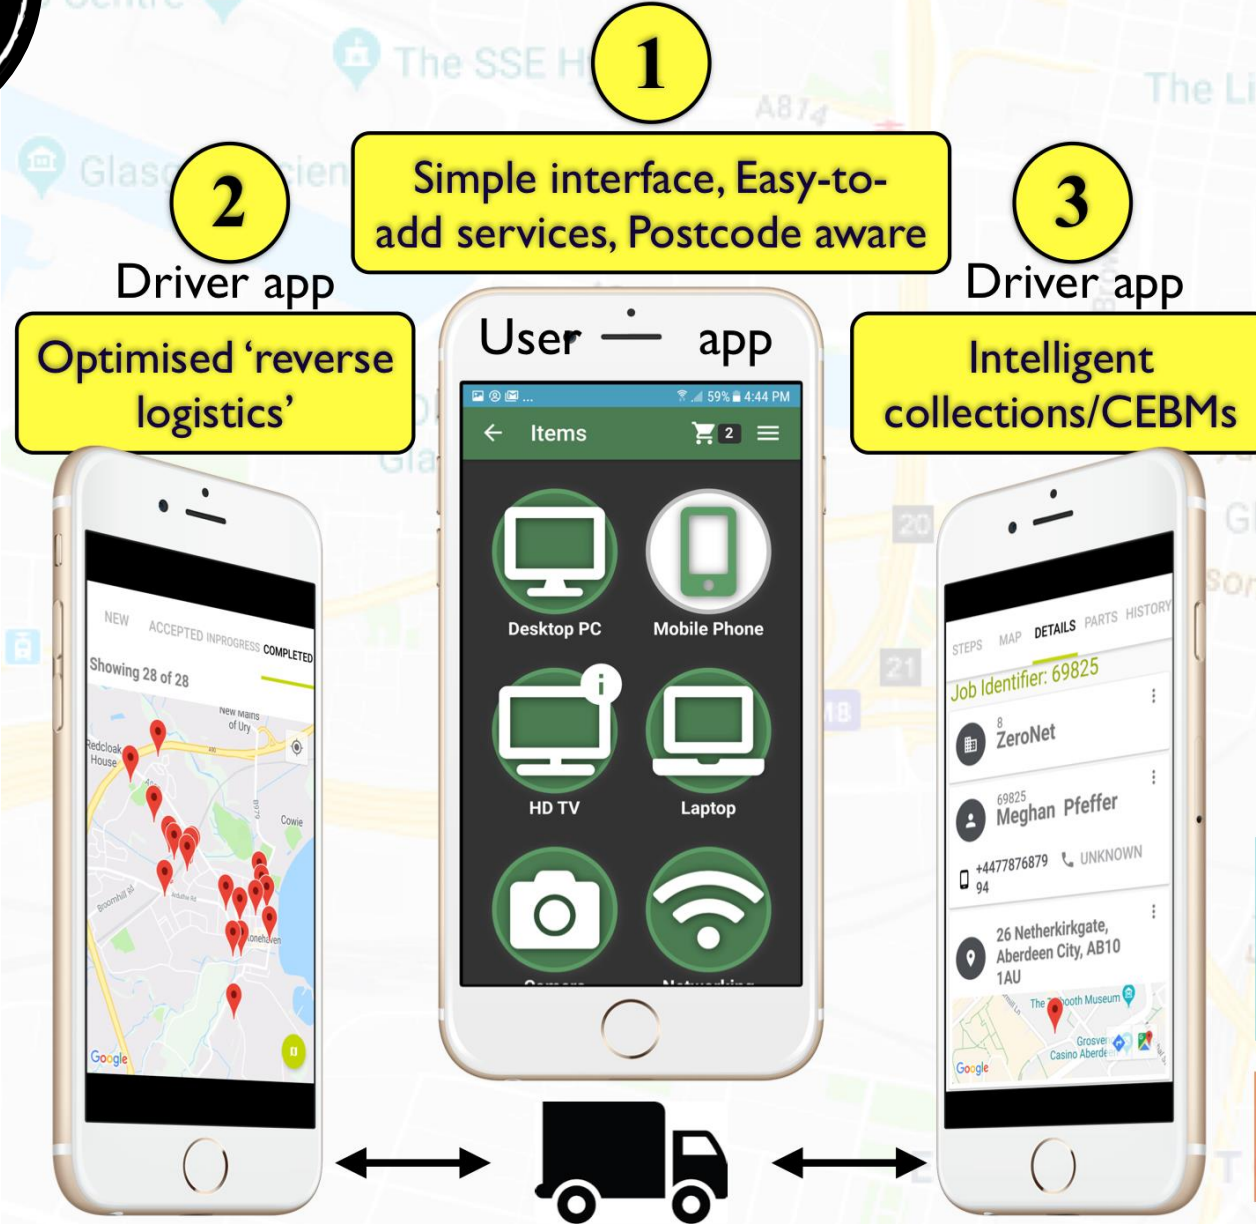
1

Simple interface, Easy-to-add services, Postcode aware

2

Driver app

Optimised 'reverse logistics'

3

Driver app

Intelligent collections/CEBMs

User app

59% 4:44 PM

Items

2

Desktop PC

Mobile Phone

HD TV

Laptop

NEW ACCEPTED INPROGRESS COMPLETED

Showing 28 of 28

Redcloak House

Cowie

Google

STEPS MAP DETAILS PARTS HISTORY

Job Identifier: 69825

8
ZeroNet

69825
Meghan Pfeffer

+4477876879 94

UNKNOWN

26 Netherkirkgate, Aberdeen City, AB10 1AU

Google

The SSE H

Glas

A874

The Li